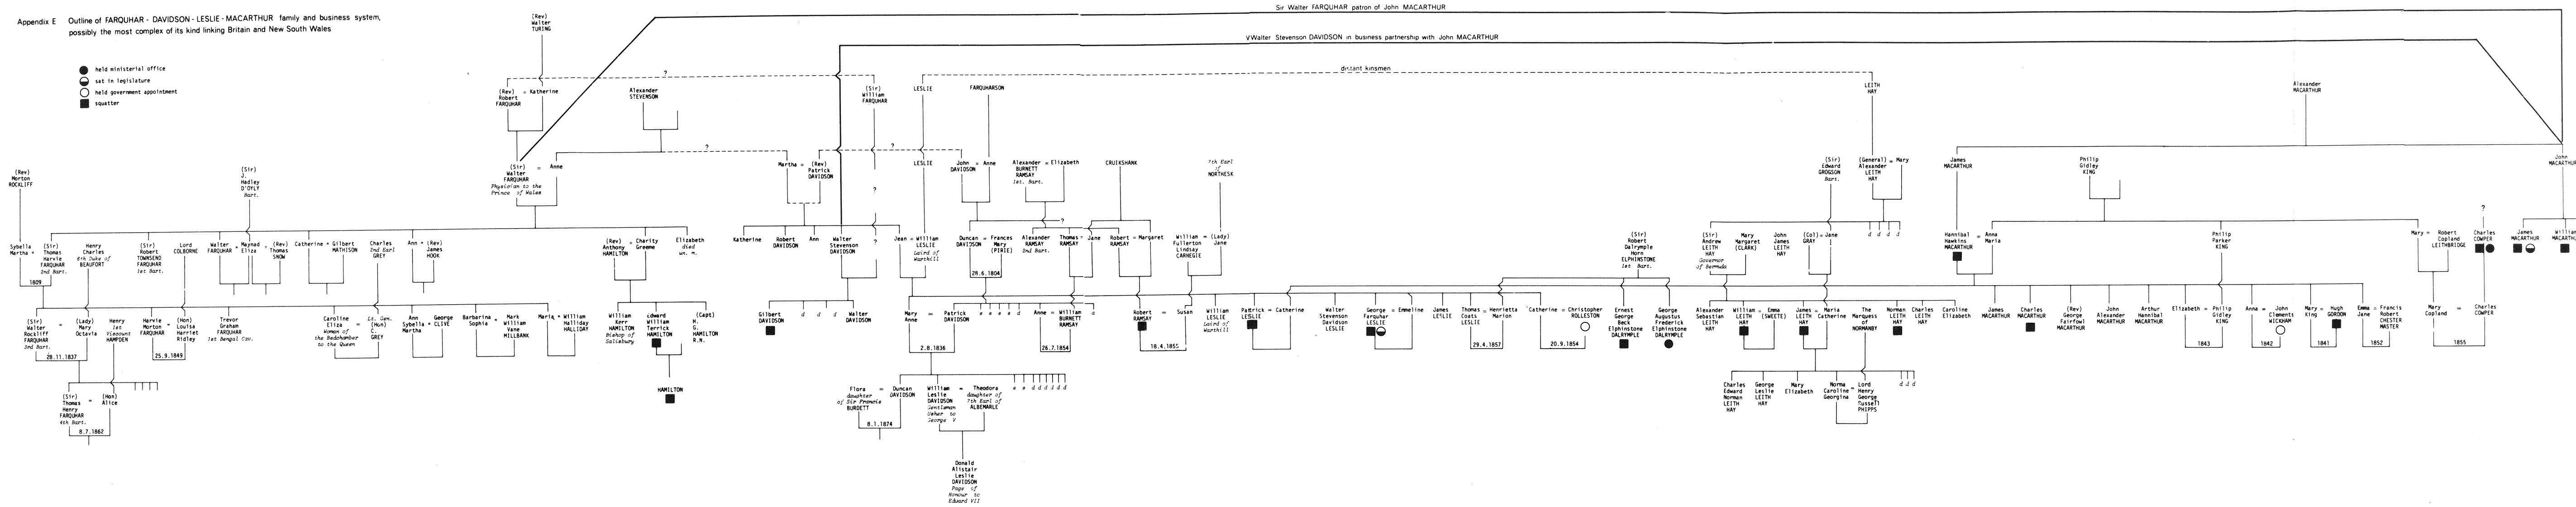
Appendix E Outline of FARQUHAR - DAVIDSON - LESLIE - MACARTHUR family and business system, possibly the most complex of its kind linking Britain and New South Wales

held ministerial office
sat in legislature
held government appointment
squatter

Sir Walter FARQUHAR patron of John MACARTHUR

Walter Stevenson DAVIDSON in business partnership with John MACARTHUR

distant kinsmen

(Rev) Walter TURING

(Rev) Robert FARQUHAR = Katherine

Alexander STEVENSON

(Sir) William FARQUHAR

LESLIE

FARQUHARSON

LEITH HAY

Alexander MACARTHUR

(Sir) Walter FARQUHAR = Anne
Physician to the Prince of Wales

Martha = (Rev) Patrick DAVIDSON

LESLIE

John DAVIDSON = Anne

Alexander BURNETT RAMSAY 1st. Bart. = Elizabeth

CRUIKSHANK

7th Earl of NORTHESK

(Sir) Edward GROGSON Bart.

(General) Alexander LEITH HAY = Mary

James MACARTHUR

Philip Gidley KING

John

(Rev) Morton ROCKLIFF

(Sir) J. Hadley D'OYLY Bart.

Sybella Martha = (Sir) Thomas Harvie FARQUHAR 2nd Bart.

Henry Charles 6th Duke of BEAUFORT

(Sir) Robert TOWNSEND FARQUHAR 1st Bart.

Lord COLBORNE

Walter FARQUHAR = Maynad Eliza

(Rev) Thomas SNOW

Catherine = Gilbert MATHISON

Charles 2nd Earl GREY

Ann = (Rev) James HOOK

(Rev) Anthony HAMILTON = Charity Greeme

Elizabeth died un. m.

Katherine

Robert DAVIDSON

Ann

Walter Stevenson DAVIDSON

Jean = William LESLIE Laird of Warthill

Duncan DAVIDSON = Frances Mary (PIRIE)

Alexander RAMSAY 2nd Bart.

Thomas = Jane RAMSAY

Robert RAMSAY = Margaret

William Fullerton Lindsay CARNEGIE = (Lady) Jane

(Sir) Robert Dalrymple Horn ELPHINSTONE 1st. Bart.

(Sir) Andrew LEITH HAY Governor of Bermuda

Mary Margaret (CLARK)

John James LEITH HAY

(Col) GRAY = Jane

Hannibal Hawkins MACARTHUR = Anna Maria

Philip Parker KING

Mary = Robert Copland LEITHBRIDGE

?

Charles COWPER

James MACARTHUR

William MACARTH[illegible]

1809

26.6.1804

(Sir) Walter Rockliff FARQUHAR 3rd Bart. = (Lady) Mary Octavia

28.11.1837

Henry 1st Viscount HAMPDEN

Harvie Morton FARQUHAR = (Hon) Louise Harriet Ridley

25.9.1849

Trevor Graham FARQUHAR 1st Bengal Cav.

Caroline Eliza Woman of the Bedchamber to the Queen = Lt. Gen. (Hon) C. GREY

Ann Sybella Martha = George CLIVE

Barbarina Sophia = Mark William Vane MILLBANK

Maria = William Halliday HALLIDAY

William Kerr HAMILTON Bishop of Salisbury

Edward William Terrick HAMILTON

(Capt) H. G. HAMILTON R.N.

Gilbert DAVIDSON

d d d

Walter DAVIDSON

Mary Anne = Patrick DAVIDSON

d d d d d

Anne = William BURNETT RAMSAY

d

Robert RAMSAY = Susan

William LESLIE Laird of Warthill

Patrick LESLIE = Catherine

Walter Stevenson Davidson LESLIE

George Farquhar LESLIE = Emmeline

James LESLIE

Thomas Coats LESLIE = Henrietta Marion

Catherine = Christopher ROLLESTON

Ernest George Beck Elphinstone DALRYMPLE

George Augustus Frederick Elphinstone DALRYMPLE

Alexander Sebastian LEITH HAY

William LEITH HAY = Emma (SWEETE)

James LEITH HAY = Maria Catherine

The Marquess of NORMANBY

Norman LEITH HAY

Charles LEITH HAY

Caroline Elizabeth

James MACARTHUR

Charles MACARTHUR

(Rev) George Fairfowl MACARTHUR

John Alexander MACARTHUR

Arthur Hannibal MACARTHUR

Elizabeth = Philip Gidley KING

Anna = John Clements WICKHAM

Mary King = Hugh GORDON

Emma Jane = Francis Robert CHESTER MASTER

Mary Copland = Charles COWPER

d d d d

2.8.1836

26.7.1854

18.4.1855

29.4.1857

20.9.1854

1843

1842

1841

1852

1855

HAMILTON

(Sir) Thomas Henry FARQUHAR 4th Bart. = (Hon) Alice

8.7.1862

Flora daughter of Sir Francis BURDETT = Duncan DAVIDSON

8.1.1874

William Leslie DAVIDSON Gentleman Usher to George V = Theodora daughter of 7th Earl of ALBEMARLE

d d d d d d d d

Donald Alistair Leslie DAVIDSON Page of Honour to Edward VII

Charles Edward Norman LEITH HAY

George Leslie LEITH HAY

Mary Elizabeth

Norma Caroline Georgine = Lord Henry George Russell PHIPPS

d d d